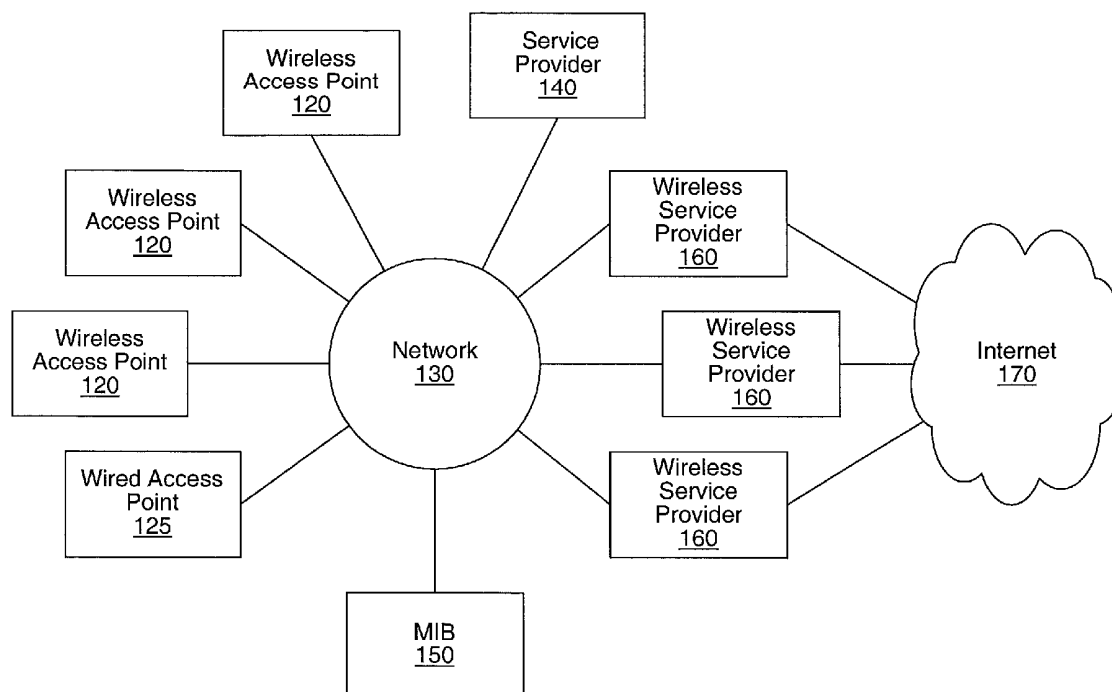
Wireless Access Point 120

Service Provider 140

Wireless Access Point 120

Wireless Service Provider 160

Wireless Access Point 120

Network 130

Wireless Service Provider 160

Internet 170

Wired Access Point 125

Wireless Service Provider 160

MIB 150